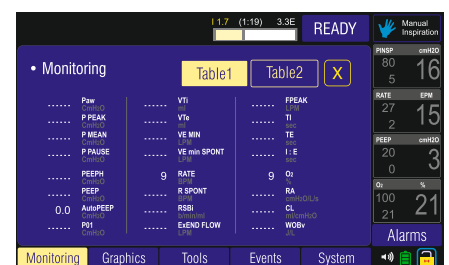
I 1.7 (1:19) 3.3E
READY
Manual Inspiration

• Monitoring
Table1
Table2
X

...... Paw CmH₂O
...... P PEAK CmH₂O
...... P MEAN CmH₂O
...... P PAUSE CmH₂O
...... PEEPH CmH₂O
...... PEEP CmH₂O
0.0 AutoPEEP CmH₂O
...... P01 CmH₂O

...... VTi ml
...... VTe ml
...... VE MIN LPM
...... VE min SPONT LPM
9 RATE BPM
...... R SPONT BPM
...... RSBi b/min/ml
...... ExEND FLOW LPM

...... FPEAK LPM
...... TI sec
...... TE sec
...... I : E sec
9 O₂ %
...... RA cmH₂O/L/s
...... CL ml/cmH₂O
...... WOBv J/L

PINSP cmH2O
80
5
16

RATE BPM
27
2
15

PEEP cmH2O
20
0
3

O₂ %
100
21
21

Alarms

Monitoring
Graphics
Tools
Events
System